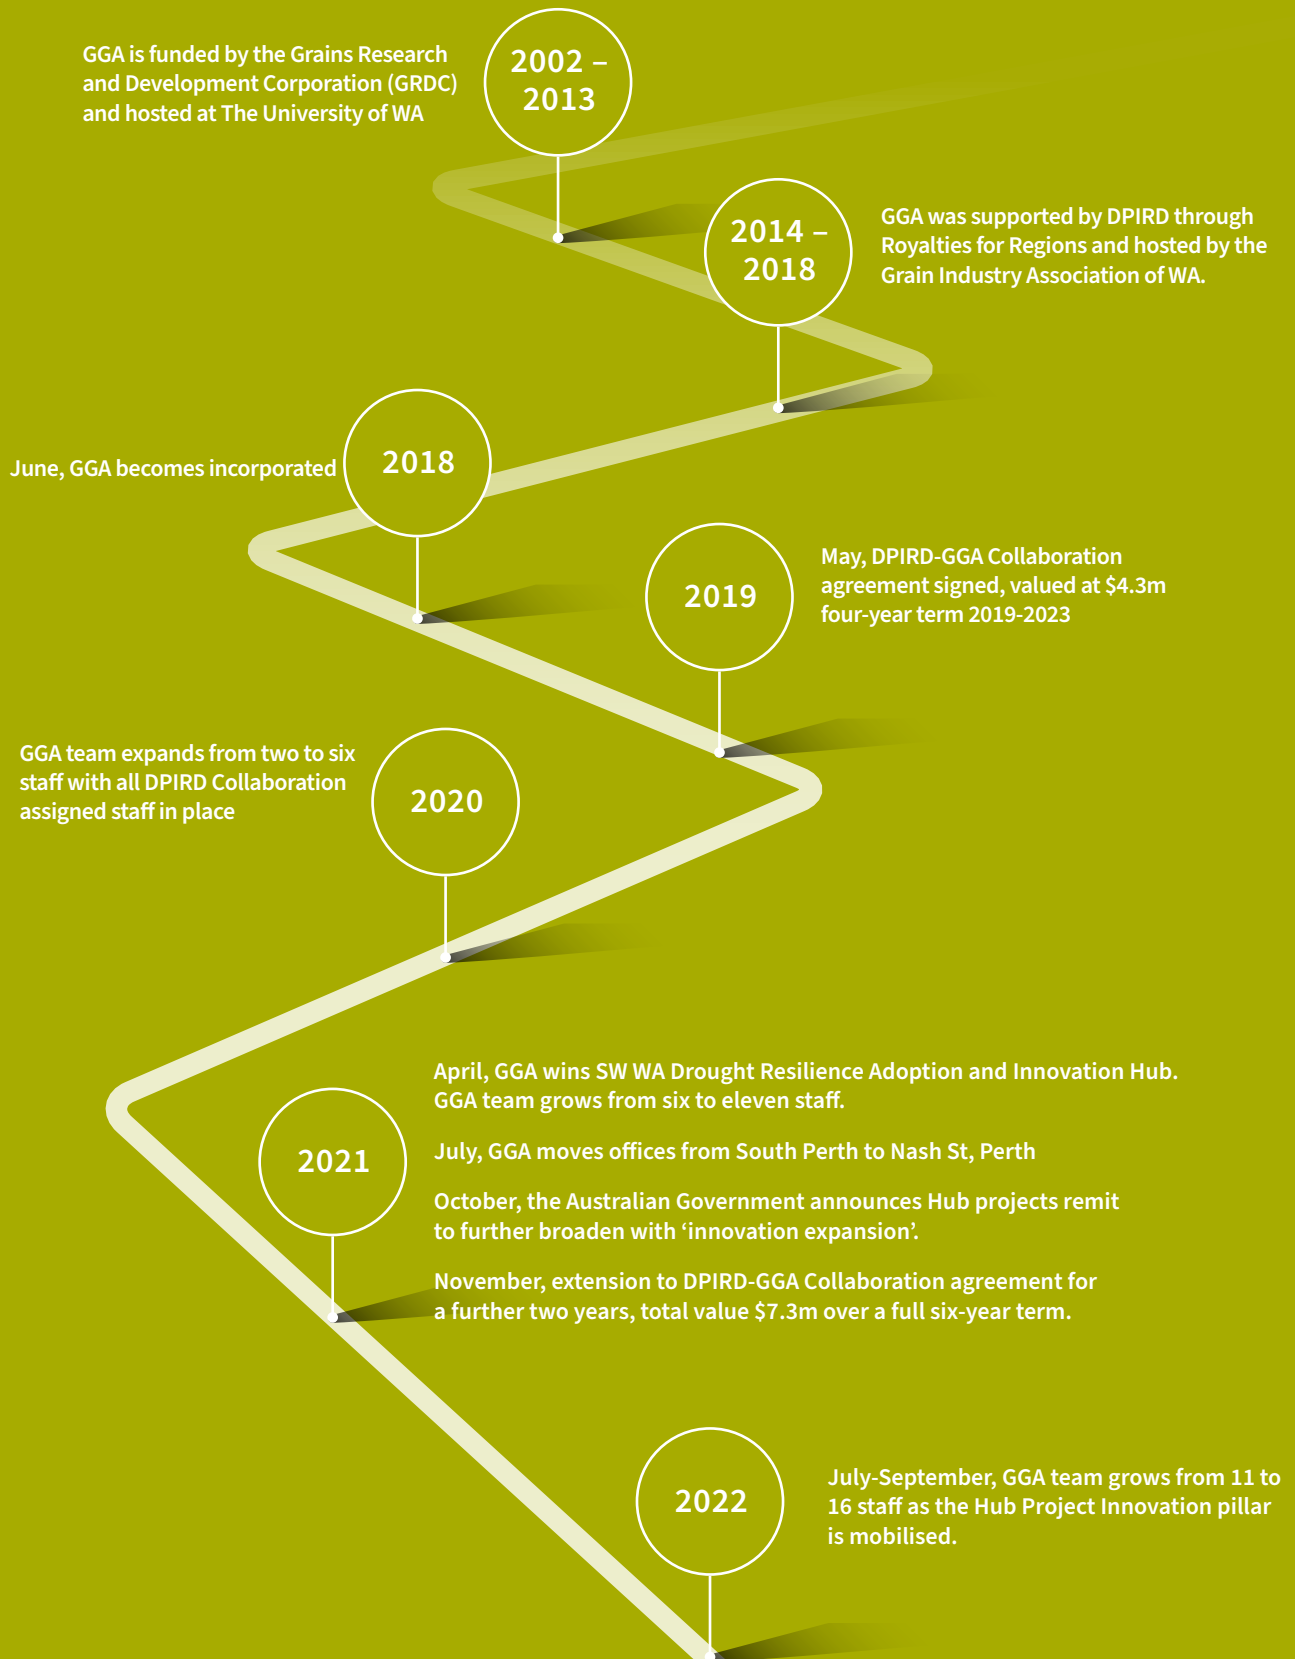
GGA is funded by the Grains Research and Development Corporation (GRDC) and hosted at The University of WA

2002 – 2013

2014 – 2018

GGA was supported by DPIRD through Royalties for Regions and hosted by the Grain Industry Association of WA.

June, GGA becomes incorporated

2018

2019

May, DPIRD-GGA Collaboration agreement signed, valued at $4.3m four-year term 2019-2023

GGA team expands from two to six staff with all DPIRD Collaboration assigned staff in place

2020

April, GGA wins SW WA Drought Resilience Adoption and Innovation Hub. GGA team grows from six to eleven staff.

2021

July, GGA moves offices from South Perth to Nash St, Perth

October, the Australian Government announces Hub projects remit to further broaden with ‘innovation expansion’.

November, extension to DPIRD-GGA Collaboration agreement for a further two years, total value $7.3m over a full six-year term.

2022

July-September, GGA team grows from 11 to 16 staff as the Hub Project Innovation pillar is mobilised.